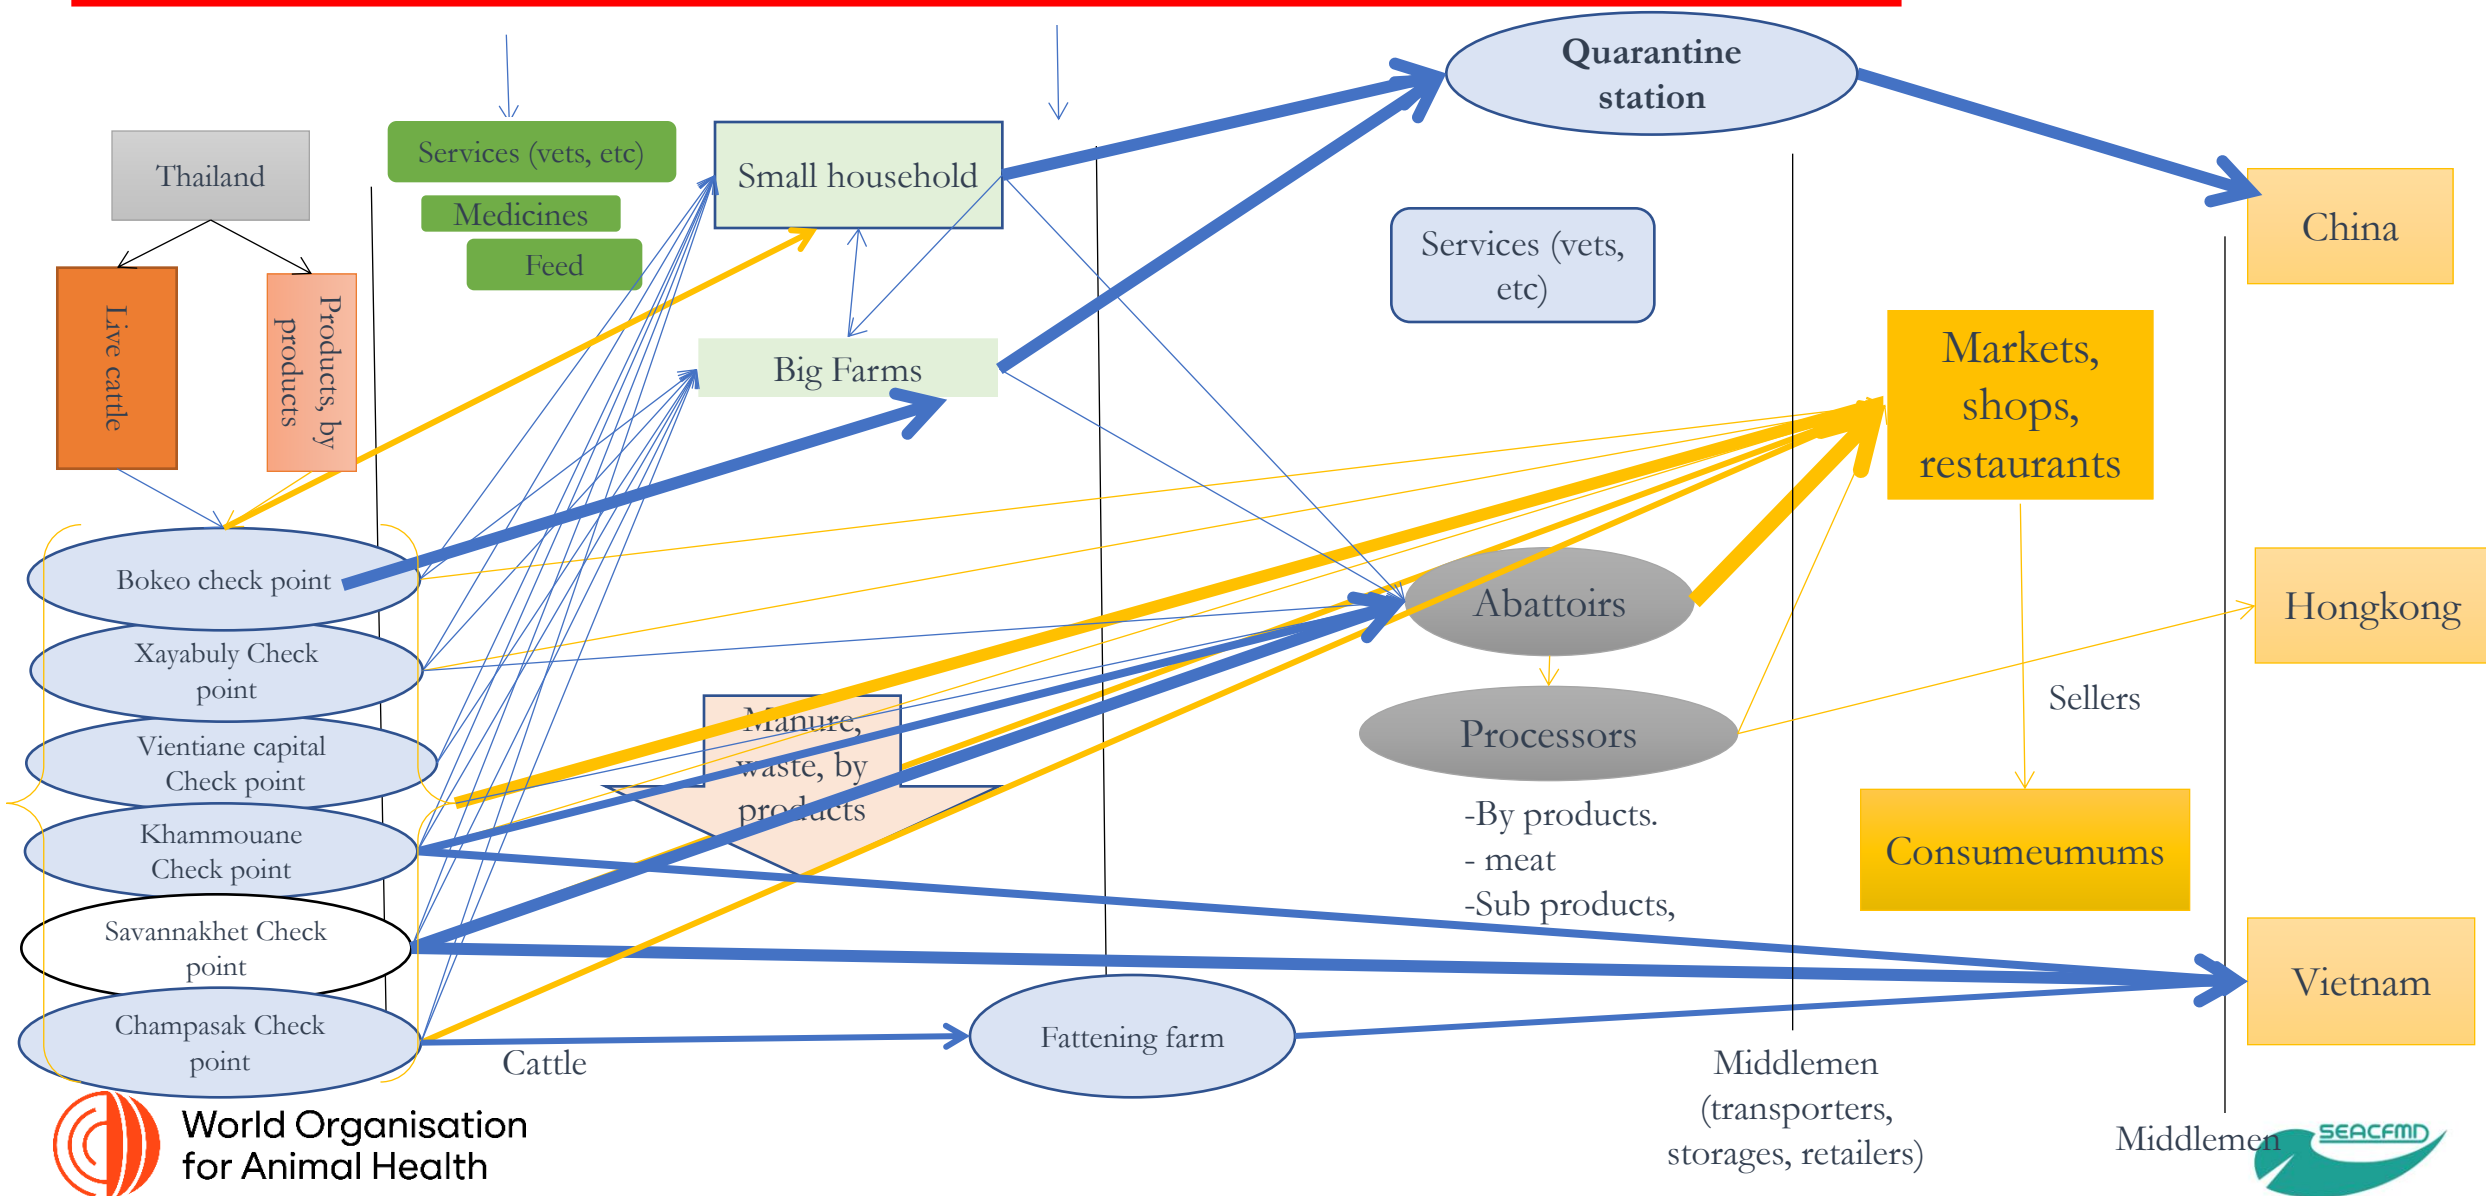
Quarantine station

Thailand

Services (vets, etc)

Medicines

Feed

Small household

China

Live cattle

Products, by products

Big Farms

Services (vets, etc)

Markets, shops, restaurants

Bokeo check point

Abattoirs

Xayabuly Check point

Hongkong

Vientiane capital Check point

Manure, waste, by products

Processors

Sellers

Khammouane Check point

-By products.
- meat
-Sub products,

Consumeumums

Savannakhet Check point

Vietnam

Champasak Check point

Fattening farm

Cattle

Middlemen (transporters, storages, retailers)

Middlemen

World Organisation for Animal Health

SEACFMD